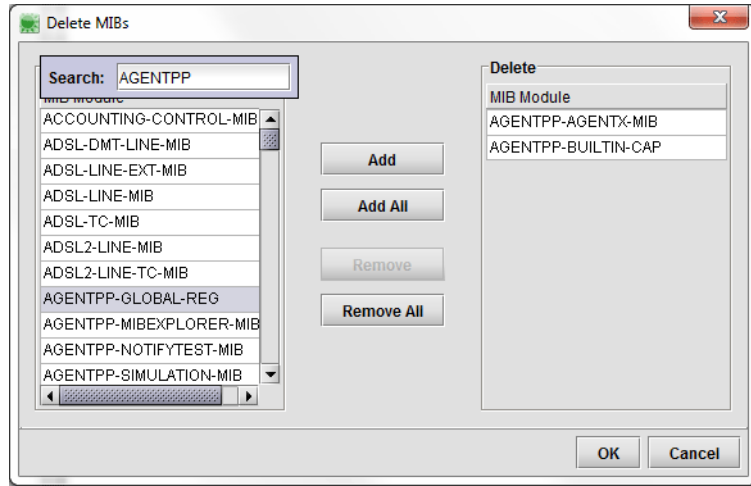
Delete MIBs

Search: AGENTPP

MIB Module

ACCOUNTING-CONTROL-MIB
ADSL-DMT-LINE-MIB
ADSL-LINE-EXT-MIB
ADSL-LINE-MIB
ADSL-TC-MIB
ADSL2-LINE-MIB
ADSL2-LINE-TC-MIB
AGENTPP-GLOBAL-REG
AGENTPP-MIBEXPLORER-MIB
AGENTPP-NOTIFYTEST-MIB
AGENTPP-SIMULATION-MIB

Add
Add All
Remove
Remove All

Delete

| MIB Module |
|---|
| AGENTPP-AGENTX-MIB |
| AGENTPP-BUILTIN-CAP |

OK
Cancel